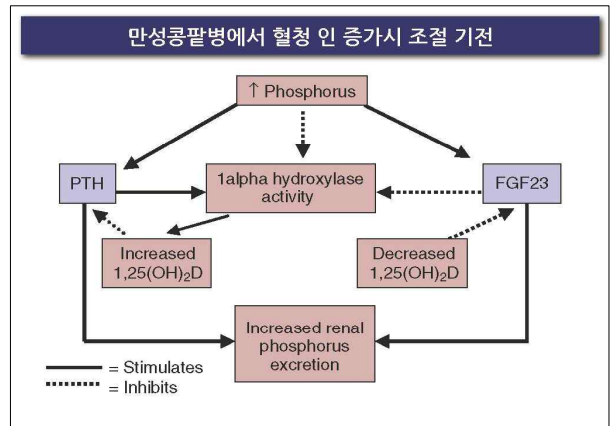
만성콩팥병에서 혈청 인 증가시 조절 기전

↑ Phosphorus

PTH

1alpha hydroxylase activity

FGF23

Increased $1,25(OH)_2D$

Decreased $1,25(OH)_2D$

Increased renal phosphorus excretion

= Stimulates
= Inhibits